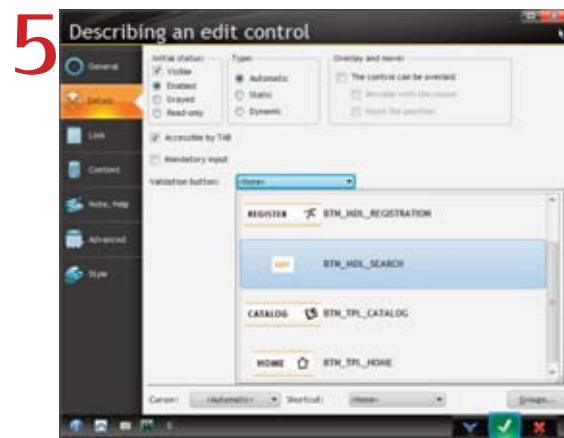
5

Describing an edit control

General

Details

Link

Content

Note, Help

Advanced

Style

Initial status:
Visible
Enabled
Grayed
Read-only

Type:
Automatic
Static
Dynamic

Overlay and moves:
The control can be overlaid
Movable with the mouse
Store the position

Accessible by TAB

Mandatory input

Validation button: <None>

REGISTER BTN_HDL_REGISTRATION

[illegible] BTN_HDL_SEARCH

CATALOG BTN_TPL_CATALOG

HOME BTN_TPL_HOME

Cursor: <Automatic> Shortcut: <None> Groups...